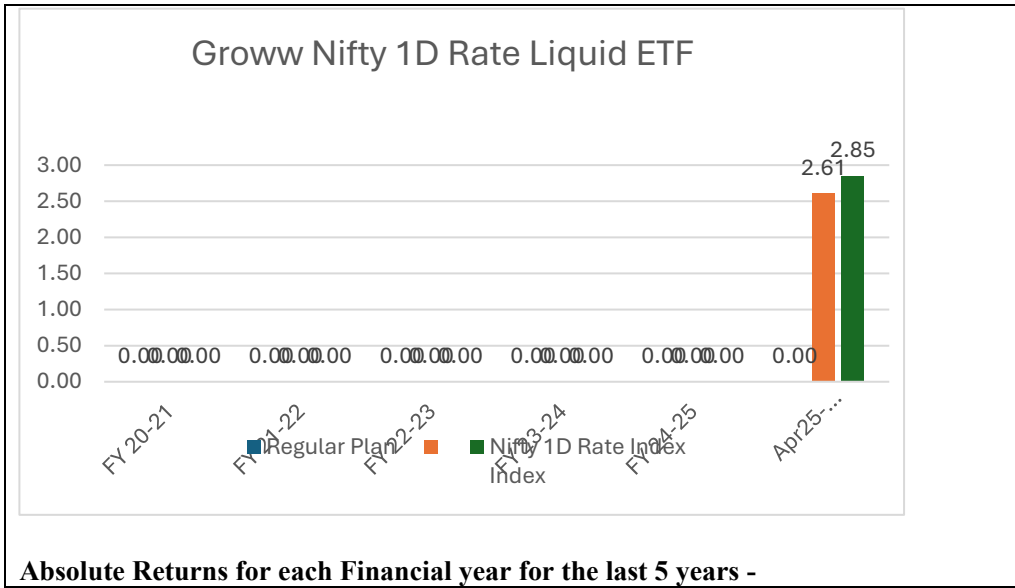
Groww Nifty 1D Rate Liquid ETF

3.00
2.50
2.00
1.50
1.00
0.50
0.00

0.00 0.00 0.00
0.00 0.00 0.00
0.00 0.00 0.00
0.00 0.00 0.00
0.00 0.00 0.00
0.00 2.61 2.85

FY 20-21
FY 21-22
FY 22-23
FY 23-24
FY 24-25
Apr25-...

Regular Plan
Nifty 1D Rate Index Index

**Absolute Returns for each Financial year for the last 5 years -**